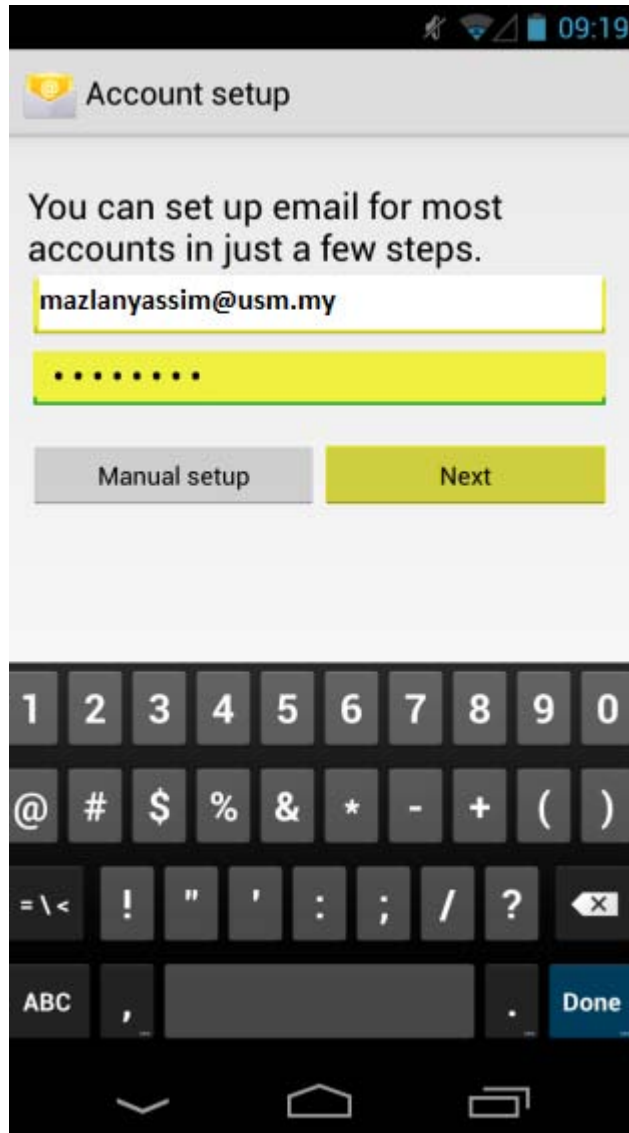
09:19

Account setup

You can set up email for most accounts in just a few steps.

mazlanyassim@usm.my

••••••••

Manual setup

Next

1 2 3 4 5 6 7 8 9 0

@ # $ % & * - + ( )

=\< ! " ' : ; / ?

ABC , . Done